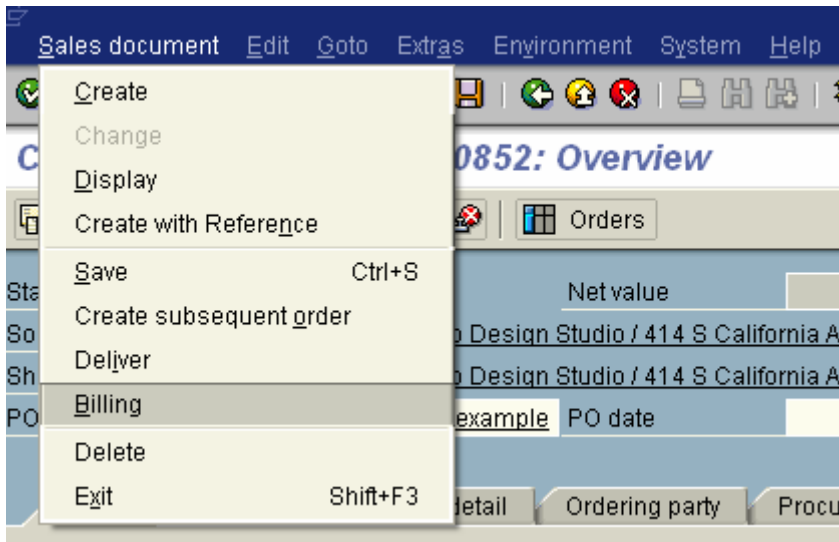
Sales document Edit Goto Extras Environment System Help

Create
Change
Display
Create with Reference
Save Ctrl+S
Create subsequent order
Deliver
Billing
Delete
Exit Shift+F3

C 0852: Overview

Orders

Sta
So
Sh
PO

Net value
Design Studio / 414 S California A
Design Studio / 414 S California A
example PO date

etail Ordering party Procu